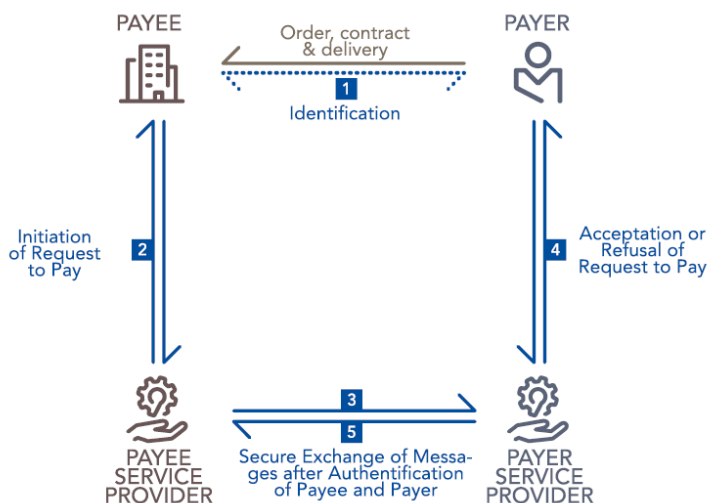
PAYEE

Order, contract & delivery

PAYER

1

Identification

Initiation of Request to Pay

2

4

Acceptation or Refusal of Request to Pay

3

5

PAYEE SERVICE PROVIDER

Secure Exchange of Messages after Authentification of Payee and Payer

PAYER SERVICE PROVIDER